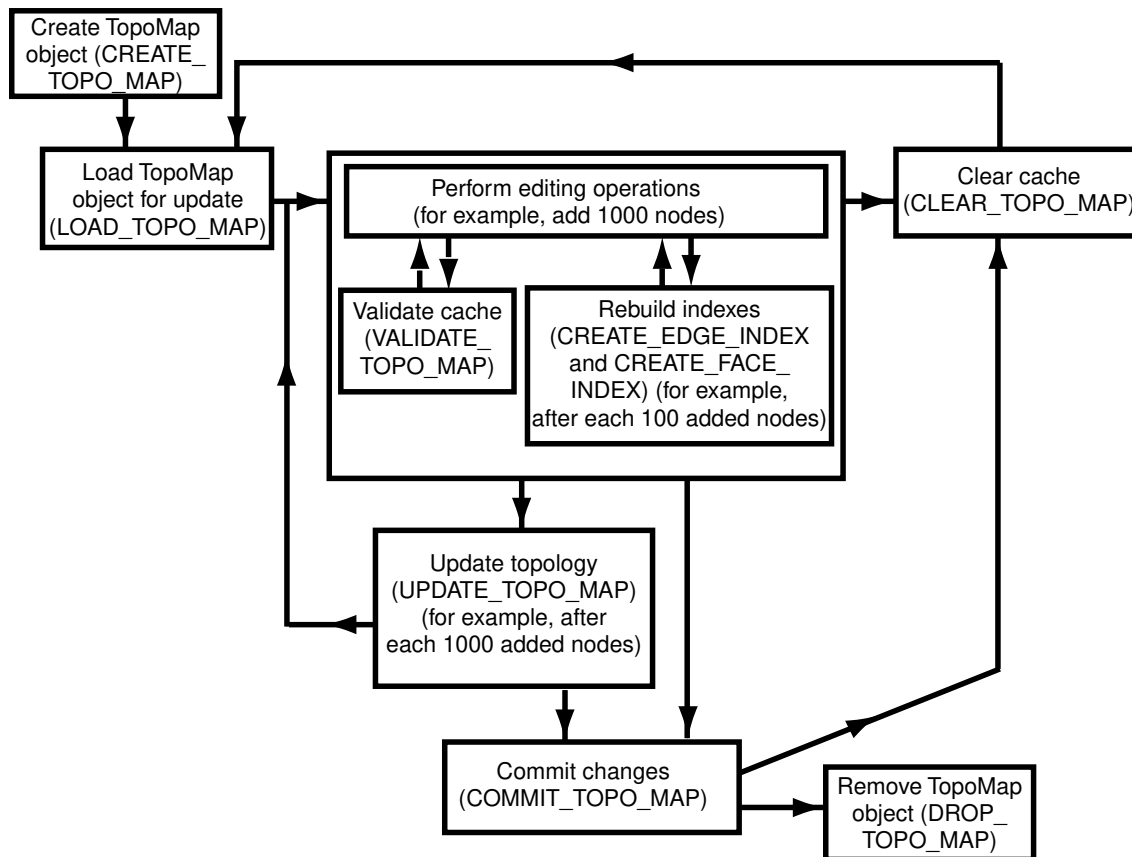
Create TopoMap object (CREATE_TOPO_MAP)

Load TopoMap object for update (LOAD_TOPO_MAP)

Perform editing operations (for example, add 1000 nodes)

Validate cache (VALIDATE_TOPO_MAP)

Rebuild indexes (CREATE_EDGE_INDEX and CREATE_FACE_INDEX) (for example, after each 100 added nodes)

Clear cache (CLEAR_TOPO_MAP)

Update topology (UPDATE_TOPO_MAP) (for example, after each 1000 added nodes)

Commit changes (COMMIT_TOPO_MAP)

Remove TopoMap object (DROP_TOPO_MAP)